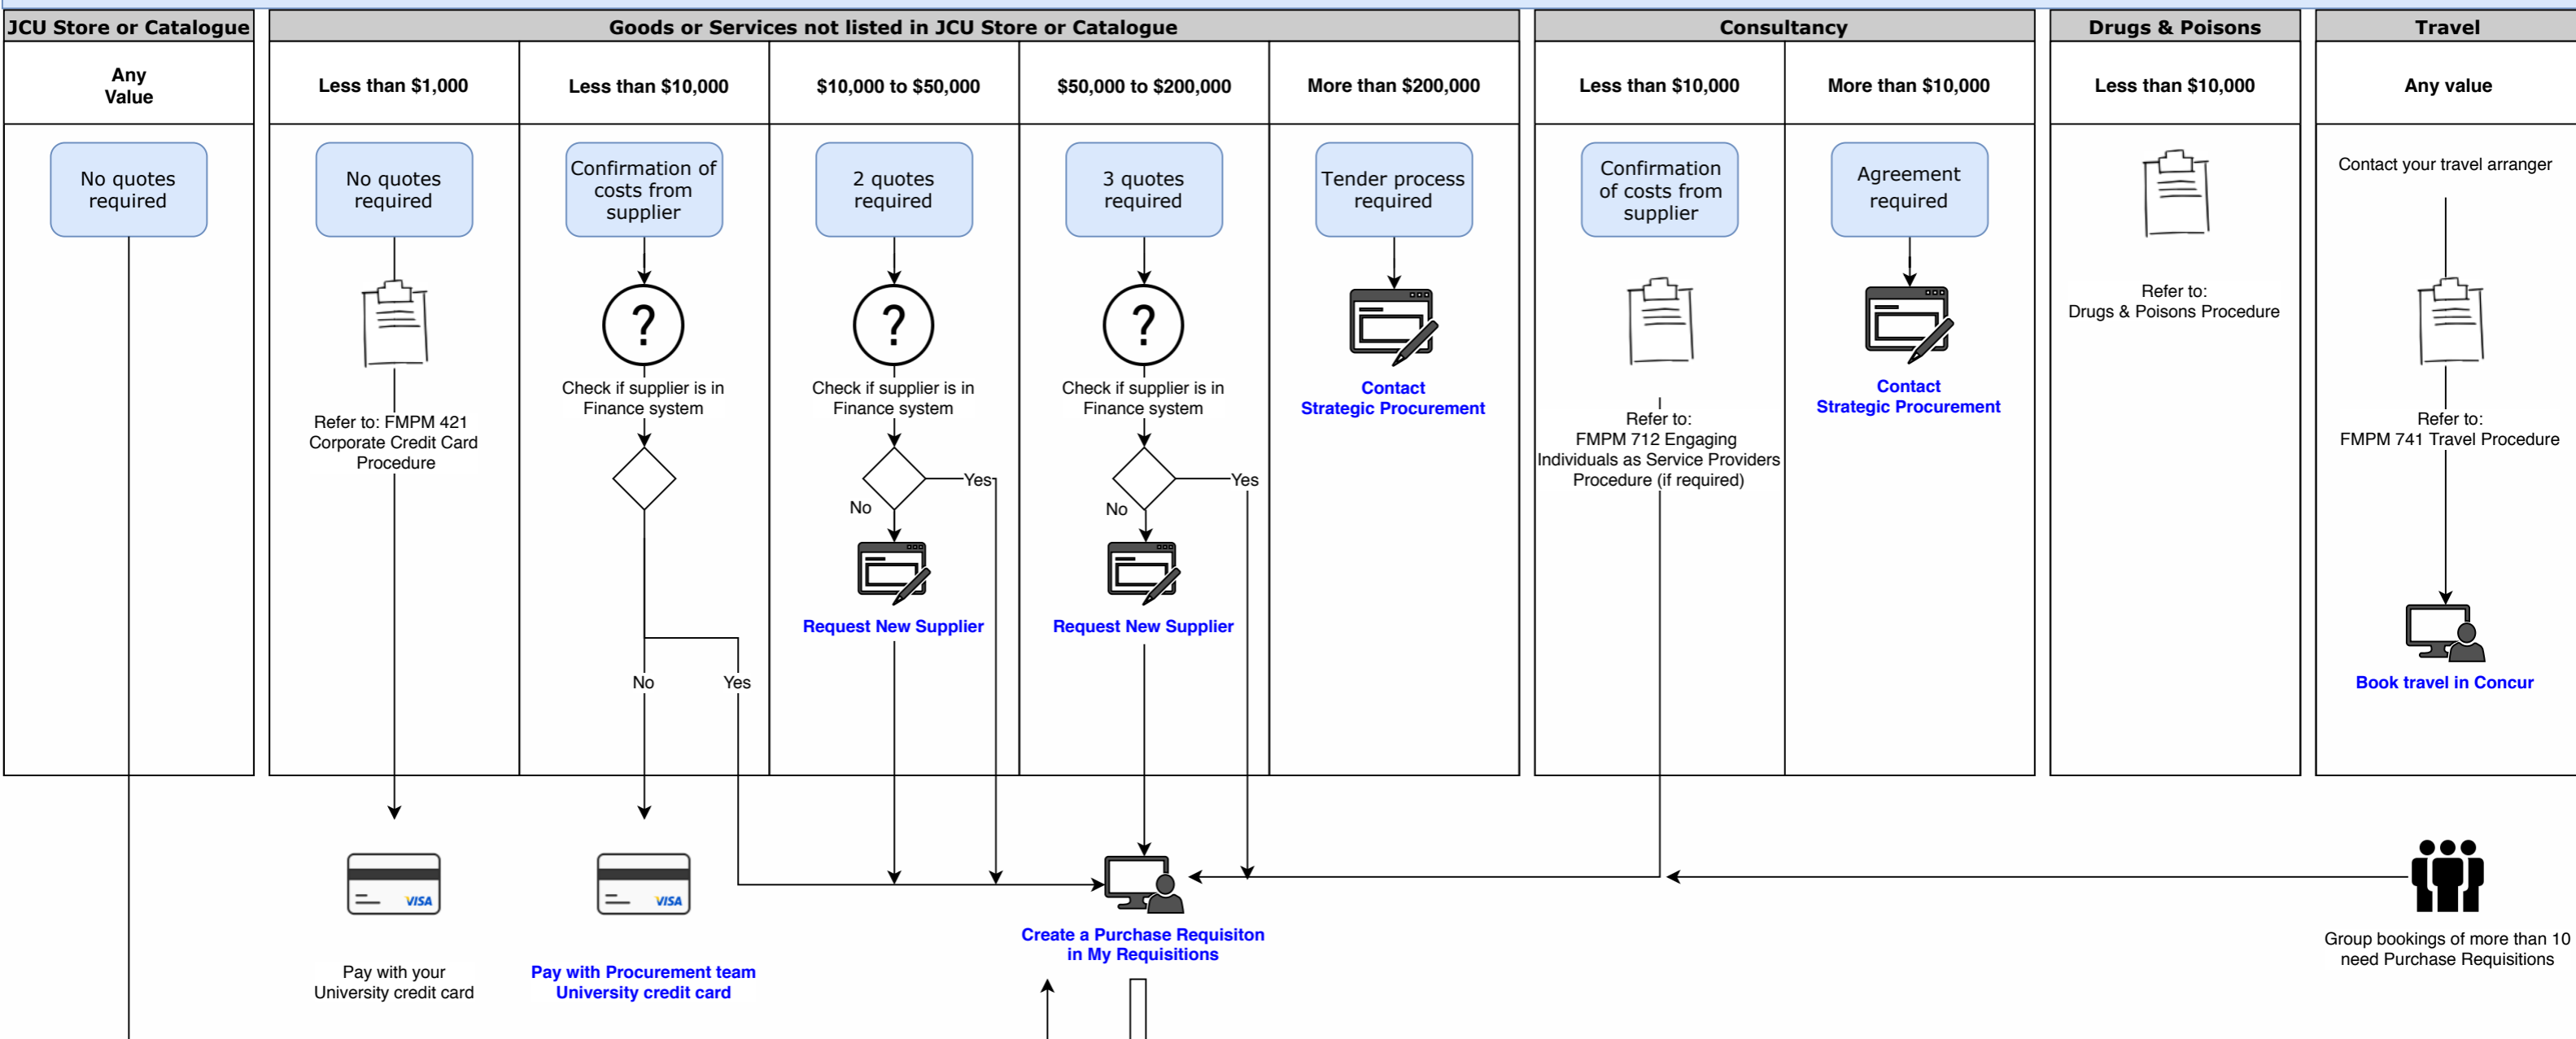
JCU Store or Catalogue

Any Value

No quotes required

Goods or Services not listed in JCU Store or Catalogue

Less than $1,000

No quotes required

Refer to: FMPM 421 Corporate Credit Card Procedure

Less than $10,000

Confirmation of costs from supplier

Check if supplier is in Finance system

No

Yes

$10,000 to $50,000

2 quotes required

Check if supplier is in Finance system

No

Yes

Request New Supplier

$50,000 to $200,000

3 quotes required

Check if supplier is in Finance system

No

Yes

Request New Supplier

More than $200,000

Tender process required

Contact Strategic Procurement

Consultancy

Less than $10,000

Confirmation of costs from supplier

Refer to: FMPM 712 Engaging Individuals as Service Providers Procedure (if required)

More than $10,000

Agreement required

Contact Strategic Procurement

Drugs & Poisons

Less than $10,000

Refer to: Drugs & Poisons Procedure

Travel

Any value

Contact your travel arranger

Refer to: FMPM 741 Travel Procedure

Book travel in Concur

VISA

Pay with your University credit card

VISA

Pay with Procurement team University credit card

Create a Purchase Requisiton in My Requisitions

Group bookings of more than 10 need Purchase Requisitions